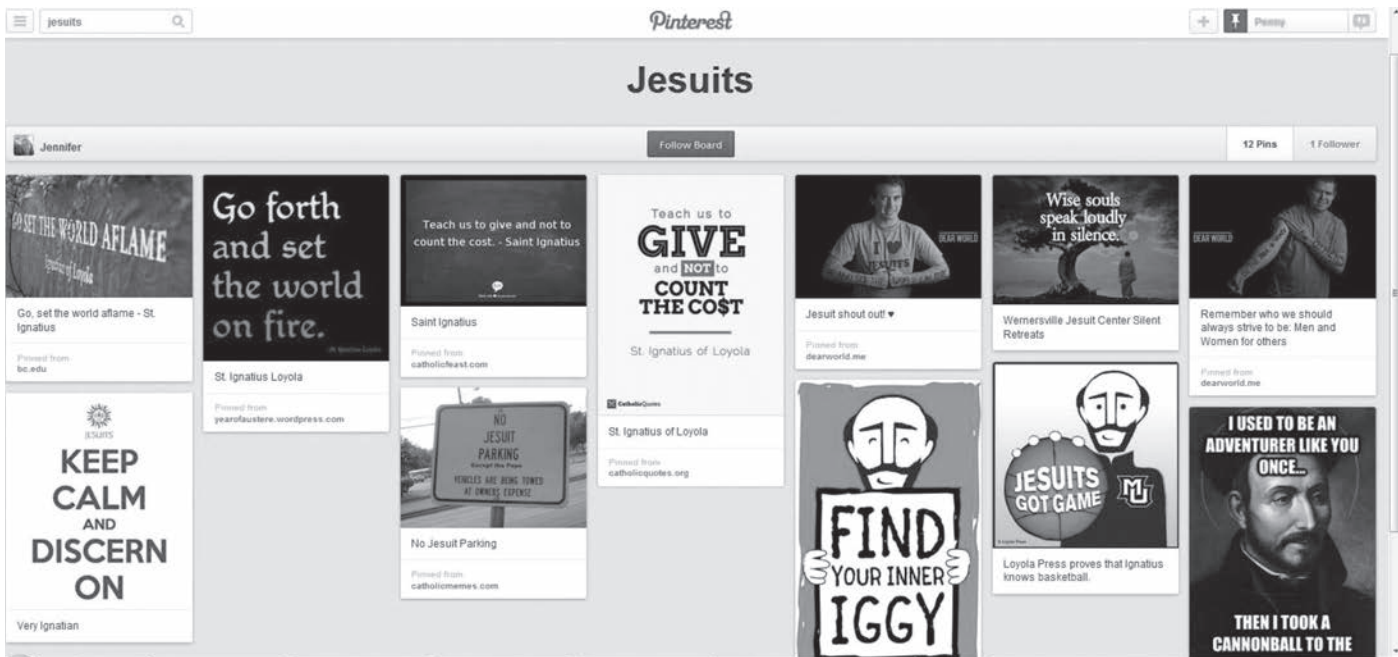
jesuits

Pinterest

Penny

Jesuits

Jennifer

Follow Board

12 Pins

1 Follower

GO SET THE WORLD AFLAME
Ignatius of Loyola

Go, set the world aflame - St. Ignatius

Pinned from
bc.edu

JESUITS
KEEP CALM AND DISCERN ON

Very Ignatian

Go forth and set the world on fire.
- St. Ignatius Loyola

St. Ignatius Loyola

Pinned from
yearofaustere.wordpress.com

Teach us to give and not to count the cost. - Saint Ignatius

Saint Ignatius

Pinned from
catholicfeast.com

NO JESUIT PARKING
Except the Pope
VEHICLES ARE BEING TOWED AT OWNERS EXPENSE

No Jesuit Parking

Pinned from
catholicmemes.com

Teach us to GIVE and NOT to COUNT THE CO$T
St. Ignatius of Loyola

CatholicQuotes

St. Ignatius of Loyola

Pinned from
catholicquotes.org

DEAR WORLD
I ♥ JESUITS

Jesuit shout out! ♥

Pinned from
dearworld.me

FIND YOUR INNER IGGY

Wise souls speak loudly in silence.

Wernersville Jesuit Center Silent Retreats

JESUITS GOT GAME

Loyola Press proves that Ignatius knows basketball.

DEAR WORLD

Remember who we should always strive to be: Men and Women for others

Pinned from
dearworld.me

I USED TO BE AN ADVENTURER LIKE YOU ONCE...
THEN I TOOK A CANNONBALL TO THE